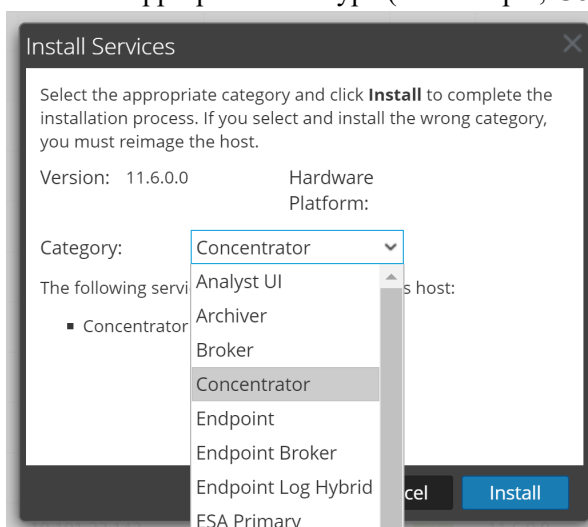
appropriate type (for example, Co

Install Services

Select the appropriate category and click **Install** to complete the installation process. If you select and install the wrong category, you must reimage the host.

Version: 11.6.0.0

Hardware Platform:

Category: Concentrator

The following servi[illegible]s host:

▪ Concentrator

Analyst UI
Archiver
Broker
Concentrator
Endpoint
Endpoint Broker
Endpoint Log Hybrid
ESA Primary

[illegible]cel

Install